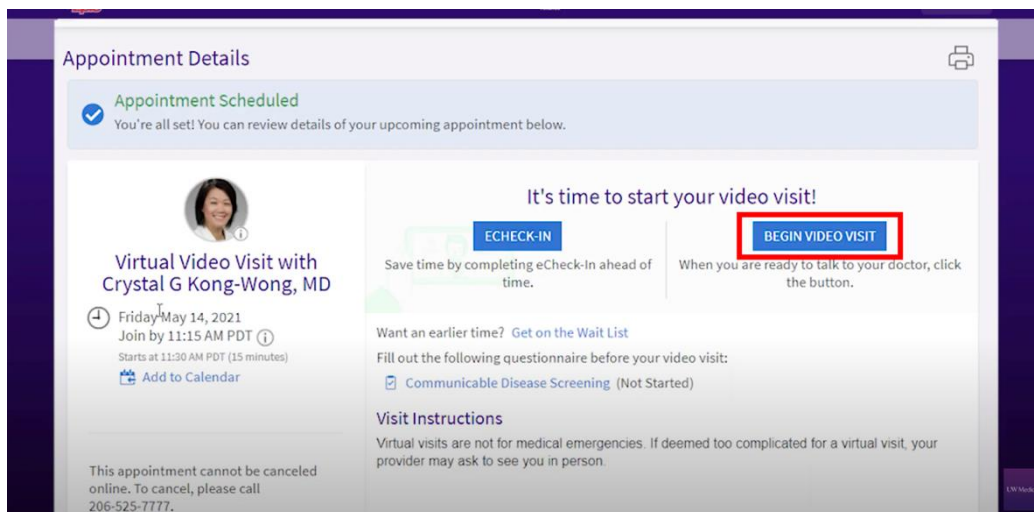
Appointment Details

Appointment Scheduled
You're all set! You can review details of your upcoming appointment below.

Virtual Video Visit with Crystal G Kong-Wong, MD

Friday May 14, 2021
Join by 11:15 AM PDT
Starts at 11:30 AM PDT (15 minutes)
Add to Calendar

This appointment cannot be canceled online. To cancel, please call 206-525-7777.

It's time to start your video visit!

ECHECK-IN
Save time by completing eCheck-In ahead of time.

BEGIN VIDEO VISIT
When you are ready to talk to your doctor, click the button.

Want an earlier time? Get on the Wait List
Fill out the following questionnaire before your video visit:
Communicable Disease Screening (Not Started)

Visit Instructions
Virtual visits are not for medical emergencies. If deemed too complicated for a virtual visit, your provider may ask to see you in person.